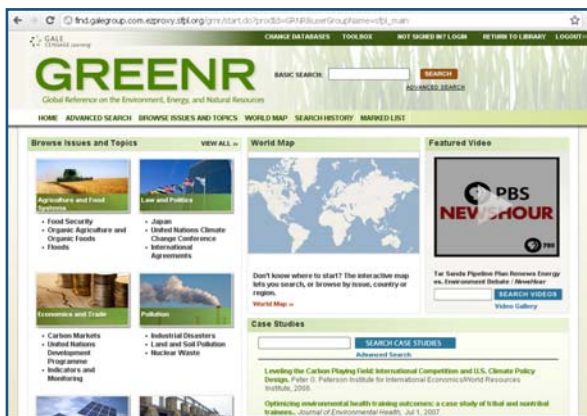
find.galegroup.com.ezproxy.stpl.org/gmr/start.do?prodId=GRNR&userGroupName=stpl_main

GALE CENGAGE Learning

CHANGE DATABASES TOOLBOX NOT SIGNED IN? LOGIN RETURN TO LIBRARY LOGOUT

GREENR

Global Reference on the Environment, Energy, and Natural Resources

BASIC SEARCH: SEARCH
ADVANCED SEARCH

HOME ADVANCED SEARCH BROWSE ISSUES AND TOPICS WORLD MAP SEARCH HISTORY MARKED LIST

Browse Issues and Topics VIEW ALL »

Agriculture and Food Systems
• Food Security
• Organic Agriculture and Organic Foods
• Floods

Law and Politics
• Japan
• United Nations Climate Change Conference
• International Agreements

Economics and Trade
• Carbon Markets
• United Nations Development Programme
• Indicators and Monitoring

Pollution
• Industrial Disasters
• Land and Soil Pollution
• Nuclear Waste

World Map

Don't know where to start? The interactive map lets you search, or browse by issue, country or region.

World Map »

Featured Video

PBS
NEWSHOUR
PBS

Tar Sands Pipeline Plan Renews Energy vs. Environment Debate / NewsHour

SEARCH VIDEOS
Video Gallery

Case Studies

SEARCH CASE STUDIES
Advanced Search

Leveling the Carbon Playing Field: International Competition and U.S. Climate Policy Design. Peter G. Peterson Institute for International Economics/World Resources Institute, 2008.

Optimizing environmental health training outcomes: a case study of tribal and nontribal trainees. Journal of Environmental Health, Jul 1, 2007